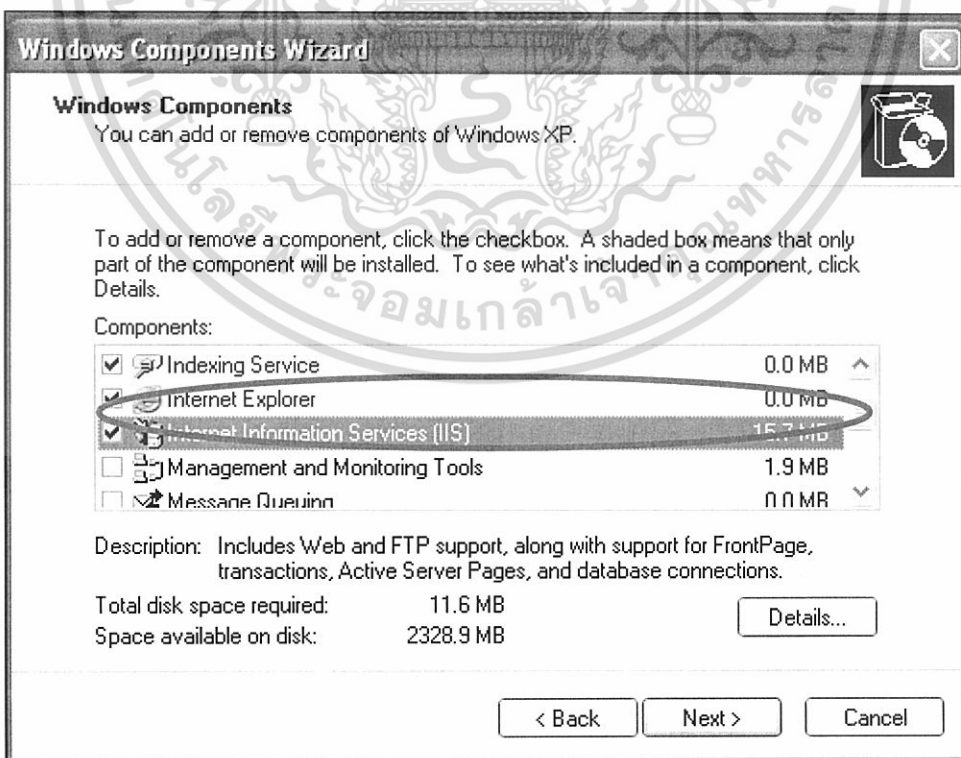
Windows Components Wizard

Windows Components
You can add or remove components of Windows XP.

To add or remove a component, click the checkbox. A shaded box means that only part of the component will be installed. To see what's included in a component, click Details.

Components:

| | | |
|---|---|---|
| ✔ | Indexing Service | 0.0 MB |
| ✔ | Internet Explorer | 0.0 MB |
| ✔ | Internet Information Services (IIS) | 15.7 MB |
| ☐ | Management and Monitoring Tools | 1.9 MB |
| ☐ | Message Queuing | 0.0 MB |

Description: Includes Web and FTP support, along with support for FrontPage, transactions, Active Server Pages, and database connections.

Total disk space required: 11.6 MB
Space available on disk: 2328.9 MB

Details...

< Back Next > Cancel

จอมเกล้าเจ้าคุณทหาร